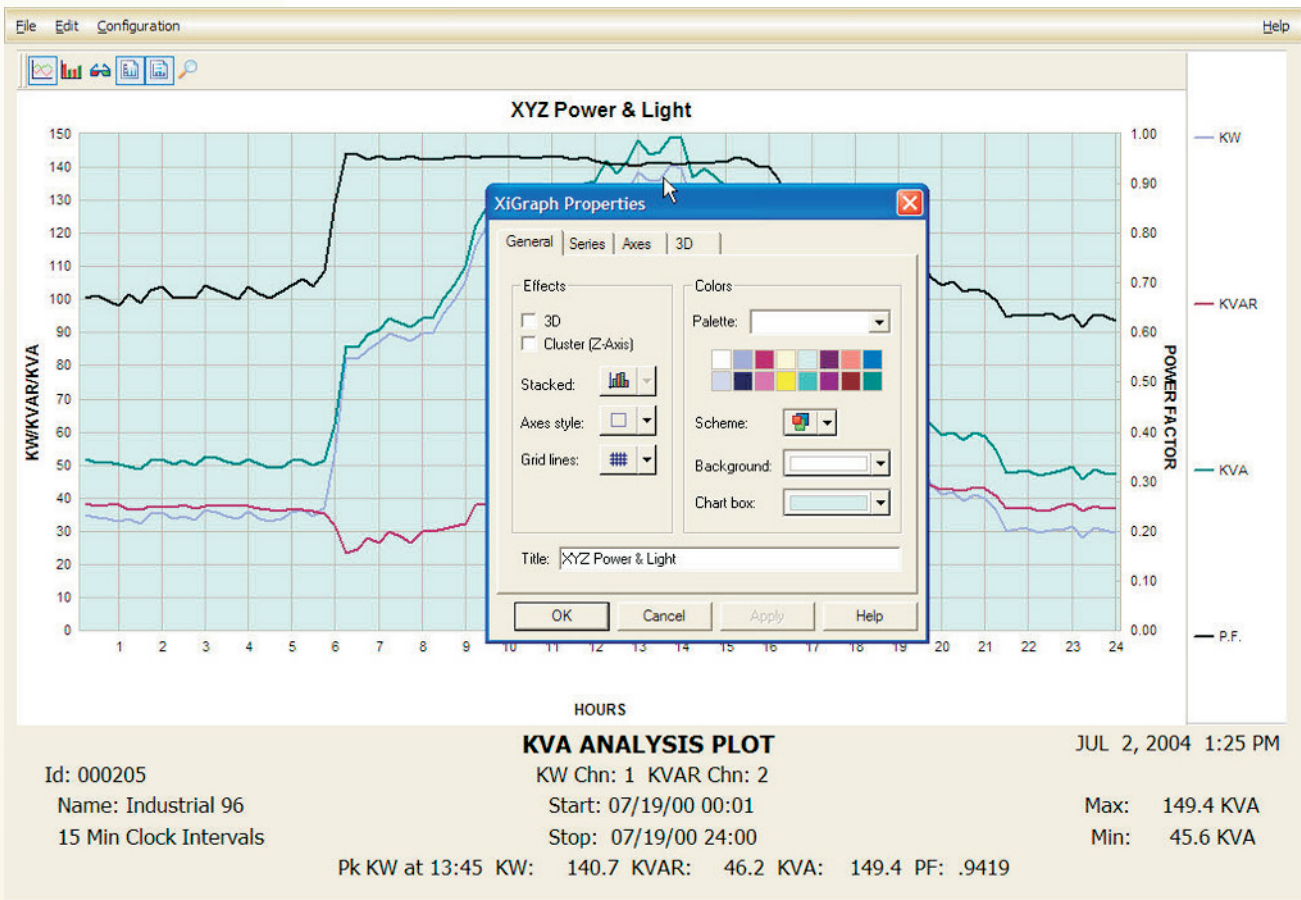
File Edit Configuration Help

XYZ Power & Light

150
140
130
120
110
100
90
80
70
60
50
40
30
20
10
0

KW/KVAR/KVA

1.00
0.90
0.80
0.70
0.60
0.50
0.40
0.30
0.20
0.10
0.00

POWER FACTOR

1 2 3 4 5 6 7 8 9 10 11 12 13 14 15 16 17 18 19 20 21 22 23 24

HOURS

KW
KVAR
KVA
P.F.

XiGraph Properties

General Series Axes 3D

Effects
3D
Cluster (Z-Axis)
Stacked:
Axes style:
Grid lines:

Colors
Palette:
Scheme:
Background:
Chart box:

Title: XYZ Power & Light

OK Cancel Apply Help

KVA ANALYSIS PLOT

JUL 2, 2004 1:25 PM

Id: 000205
Name: Industrial 96
15 Min Clock Intervals

KW Chn: 1 KVAR Chn: 2
Start: 07/19/00 00:01
Stop: 07/19/00 24:00

Max: 149.4 KVA
Min: 45.6 KVA

Pk KW at 13:45 KW: 140.7 KVAR: 46.2 KVA: 149.4 PF: .9419